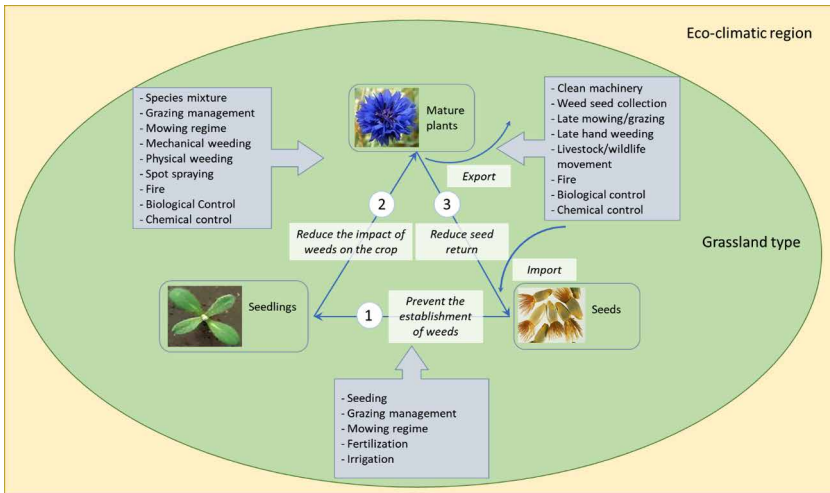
Eco-climatic region

- Species mixture
- Grazing management
- Mowing regime
- Mechanical weeding
- Physical weeding
- Spot spraying
- Fire
- Biological Control
- Chemical control

Mature plants

- Clean machinery
- Weed seed collection
- Late mowing/grazing
- Late hand weeding
- Livestock/wildlife movement
- Fire
- Biological control
- Chemical control

Export

2

Reduce the impact of weeds on the crop

3

Reduce seed return

Grassland type

Import

Seedlings

1

Prevent the establishment of weeds

Seeds

- Seeding
- Grazing management
- Mowing regime
- Fertilization
- Irrigation